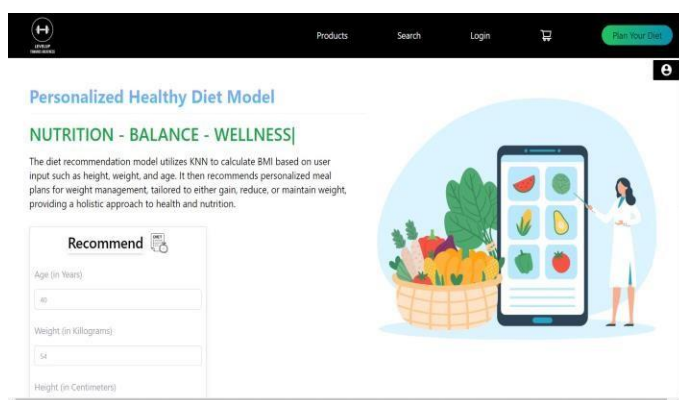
LEVELUP FITNESS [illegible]

Products Search Login Plan Your Diet

Personalized Healthy Diet Model

NUTRITION - BALANCE - WELLNESS|

The diet recommendation model utilizes KNN to calculate BMI based on user input such as height, weight, and age. It then recommends personalized meal plans for weight management, tailored to either gain, reduce, or maintain weight, providing a holistic approach to health and nutrition.

Recommend

DIET

Age (in Years)

40

Weight (in Kilograms)

54

Height (in Centimeters)